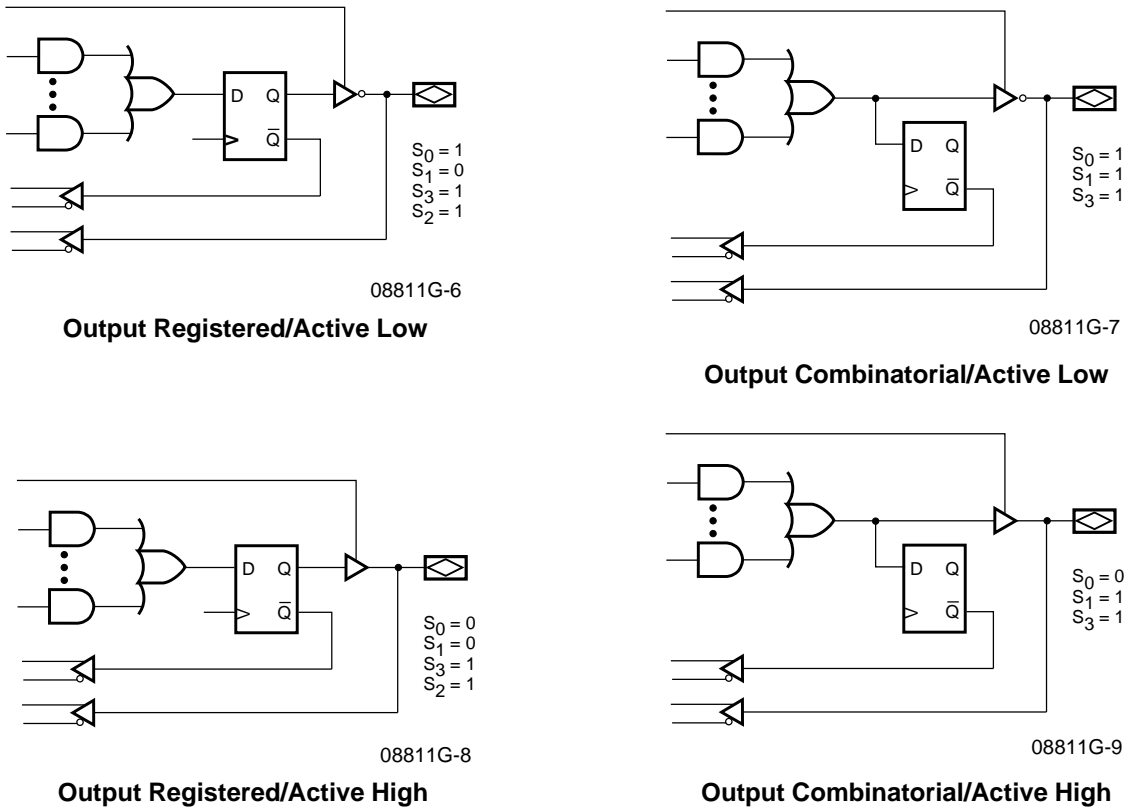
D Q
$\overline{Q}$

$S_0 = 1$
$S_1 = 0$
$S_3 = 1$
$S_2 = 1$

08811G-6

**Output Registered/Active Low**

D Q
$\overline{Q}$

$S_0 = 1$
$S_1 = 1$
$S_3 = 1$

08811G-7

**Output Combinatorial/Active Low**

D Q
$\overline{Q}$

$S_0 = 0$
$S_1 = 0$
$S_3 = 1$
$S_2 = 1$

08811G-8

**Output Registered/Active High**

D Q
$\overline{Q}$

$S_0 = 0$
$S_1 = 1$
$S_3 = 1$

08811G-9

**Output Combinatorial/Active High**